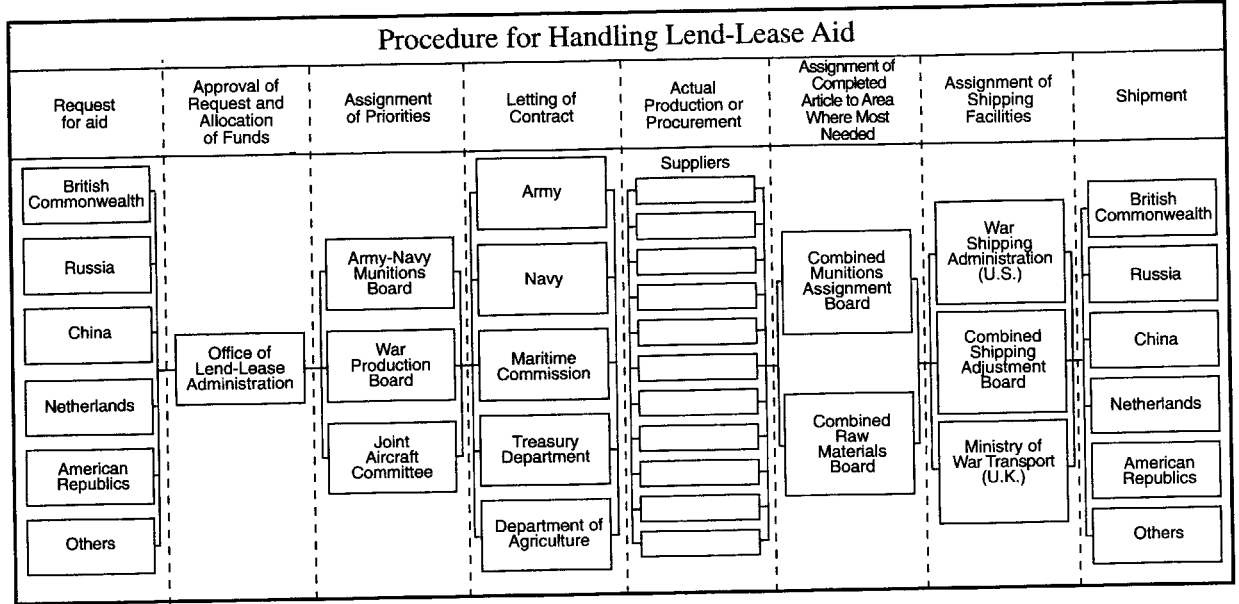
Procedure for Handling Lend-Lease Aid

Request for aid

Approval of Request and Allocation of Funds

Assignment of Priorities

Letting of Contract

Actual Production or Procurement

Assignment of Completed Article to Area Where Most Needed

Assignment of Shipping Facilities

Shipment

British Commonwealth

Russia

China

Netherlands

American Republics

Others

Office of Lend-Lease Administration

Army-Navy Munitions Board

War Production Board

Joint Aircraft Committee

Army

Navy

Maritime Commission

Treasury Department

Department of Agriculture

Suppliers

Combined Munitions Assignment Board

Combined Raw Materials Board

War Shipping Administration (U.S.)

Combined Shipping Adjustment Board

Ministry of War Transport (U.K.)

British Commonwealth

Russia

China

Netherlands

American Republics

Others